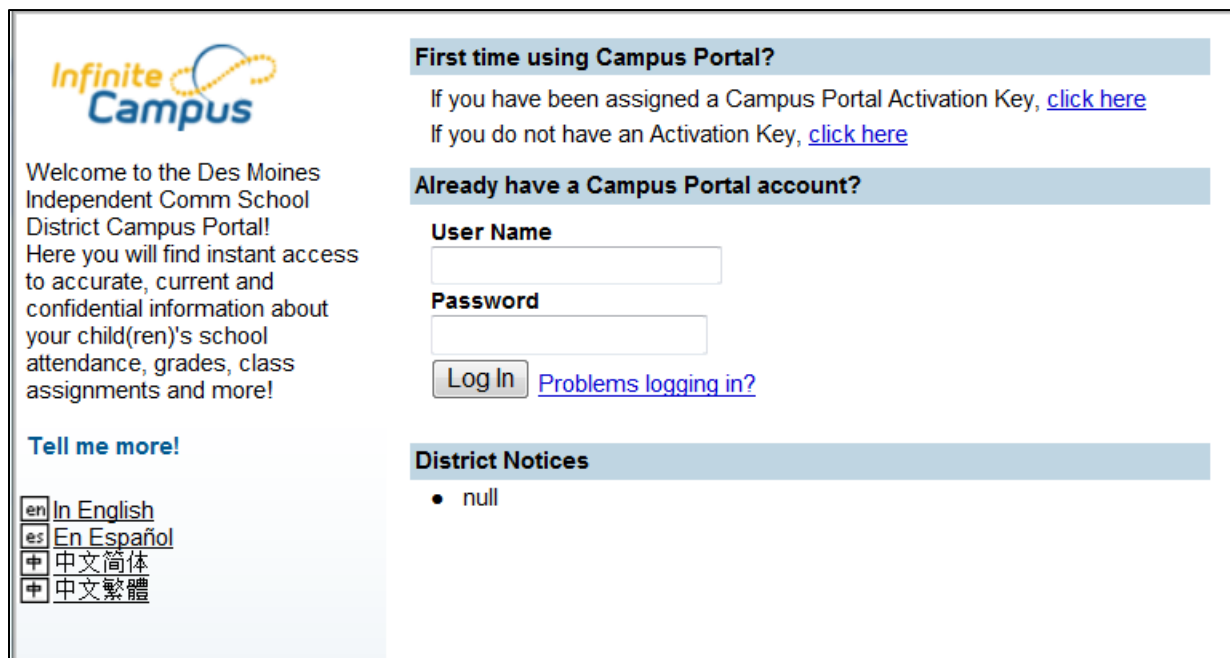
Infinite Campus

Welcome to the Des Moines Independent Comm School District Campus Portal!
Here you will find instant access to accurate, current and confidential information about your child(ren)'s school attendance, grades, class assignments and more!

Tell me more!

en In English
es En Español
中 中文简体
中 中文繁體

First time using Campus Portal?

If you have been assigned a Campus Portal Activation Key, click here
If you do not have an Activation Key, click here

Already have a Campus Portal account?

User Name

Password

Log In Problems logging in?

District Notices

• null